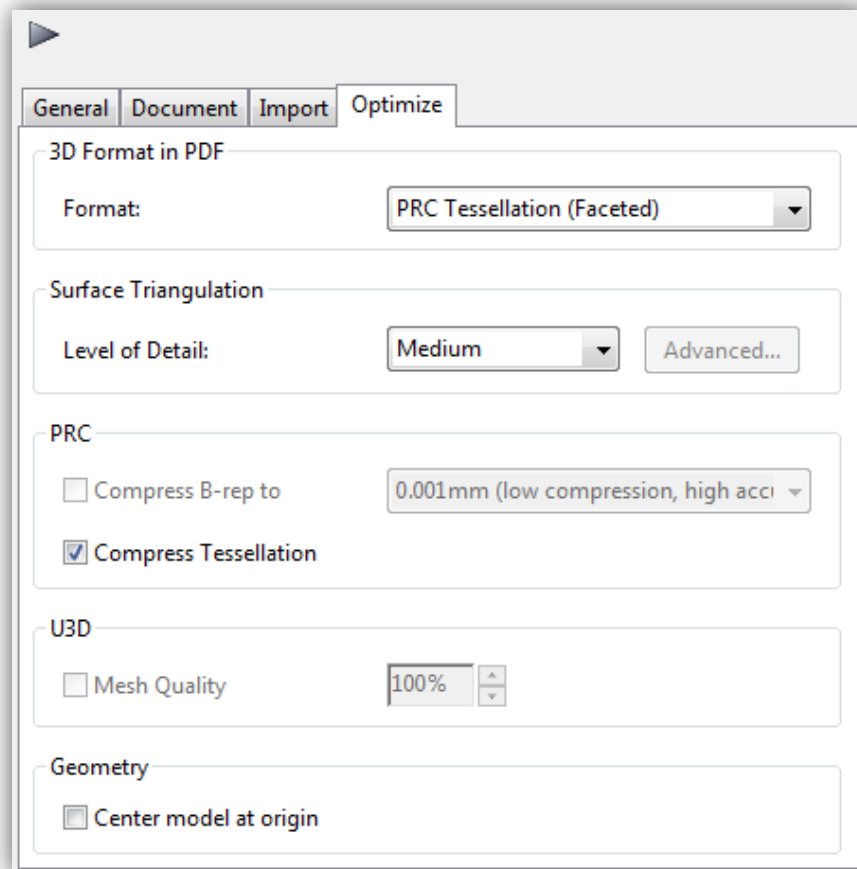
General | Document | Import | Optimize

3D Format in PDF

Format: PRC Tessellation (Faceted)

Surface Triangulation

Level of Detail: Medium Advanced...

PRC

Compress B-rep to 0.001mm (low compression, high acc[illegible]

Compress Tessellation

U3D

Mesh Quality 100%

Geometry

Center model at origin